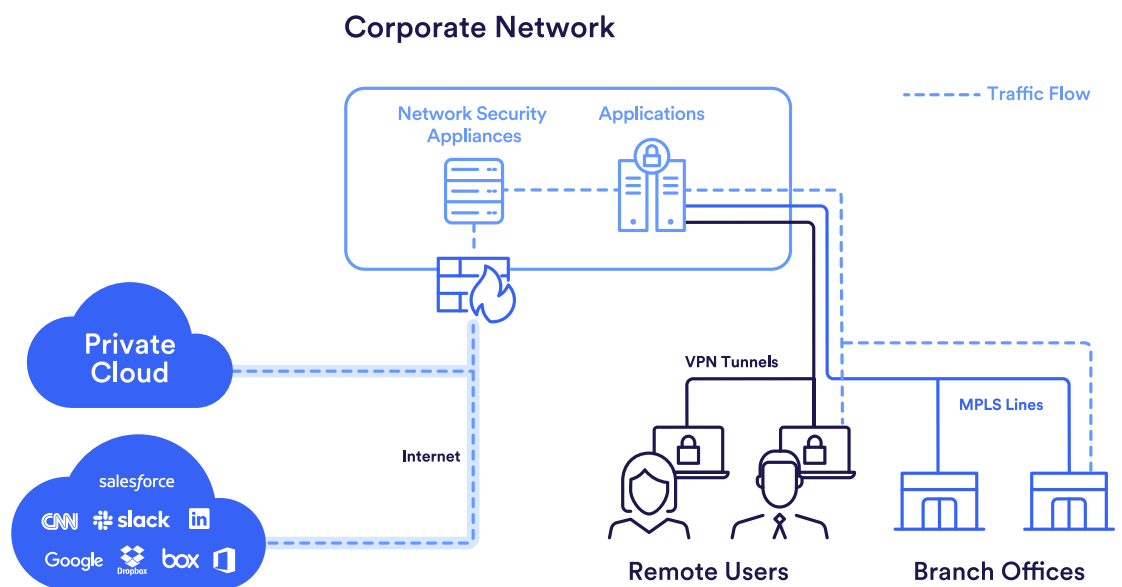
Corporate Network

Traffic Flow

Network Security Appliances

Applications

Private Cloud

VPN Tunnels

MPLS Lines

Internet

salesforce

CNN

slack

in

Google

Dropbox

box

Remote Users

Branch Offices